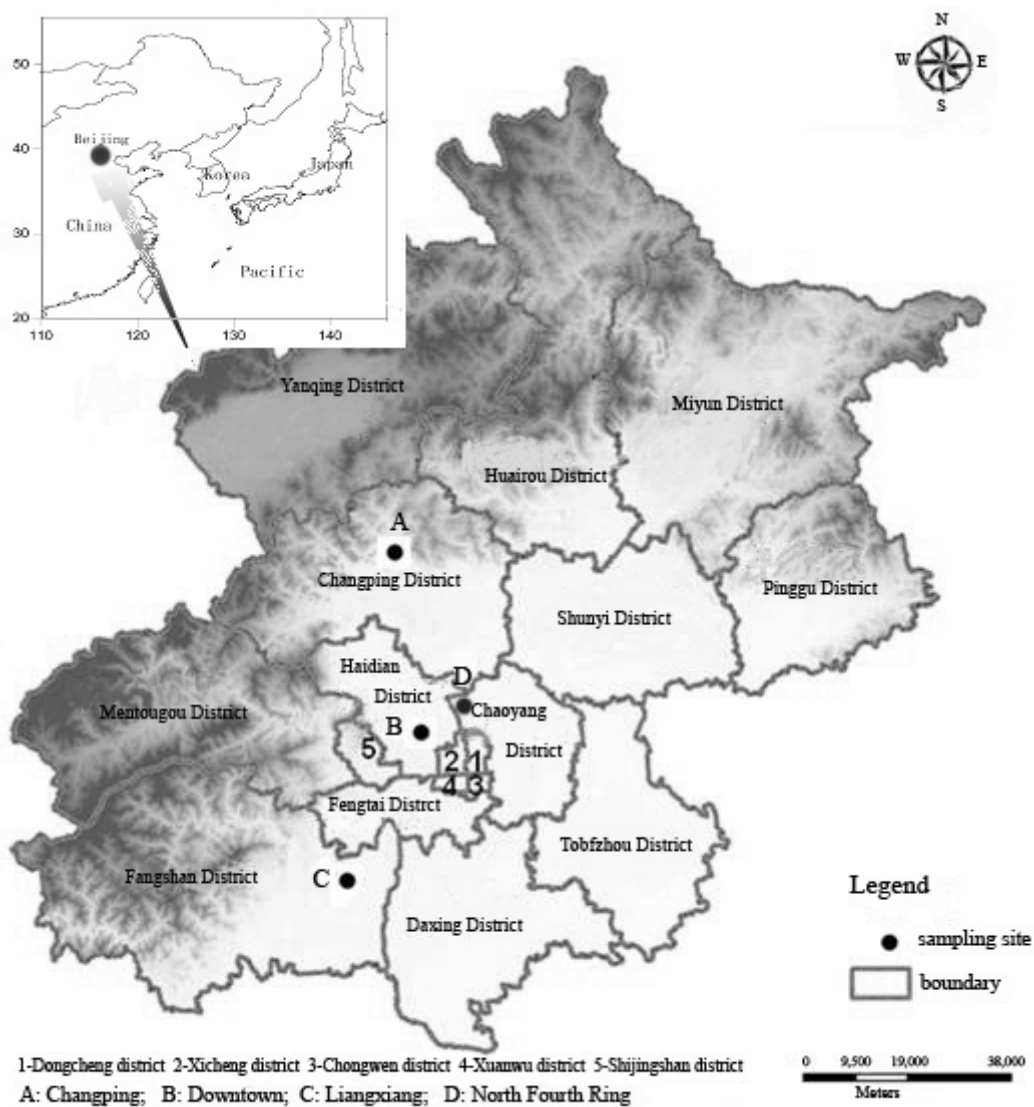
50
40
30
20
110
120
130
140
Beijing
Korea
Japan
China
Pacific

N
W
E
S

Yanqing District
Miyun District
Huairou District
A
Changping District
Pinggu District
Shunyi District
Haidian District
D
Chaoyang District
Mentougou District
B
5
2
1
4
3
Fengtai Distrct
Tobfzhou District
Fangshan District
C
Daxing District

Legend
sampling site
boundary

1-Dongcheng district 2-Xicheng district 3-Chongwen district 4-Xuanwu district 5-Shijingshan district
A: Changping; B: Downtown; C: Liangxiang; D: North Fourth Ring

0 9,500 19,000 38,000
Meters